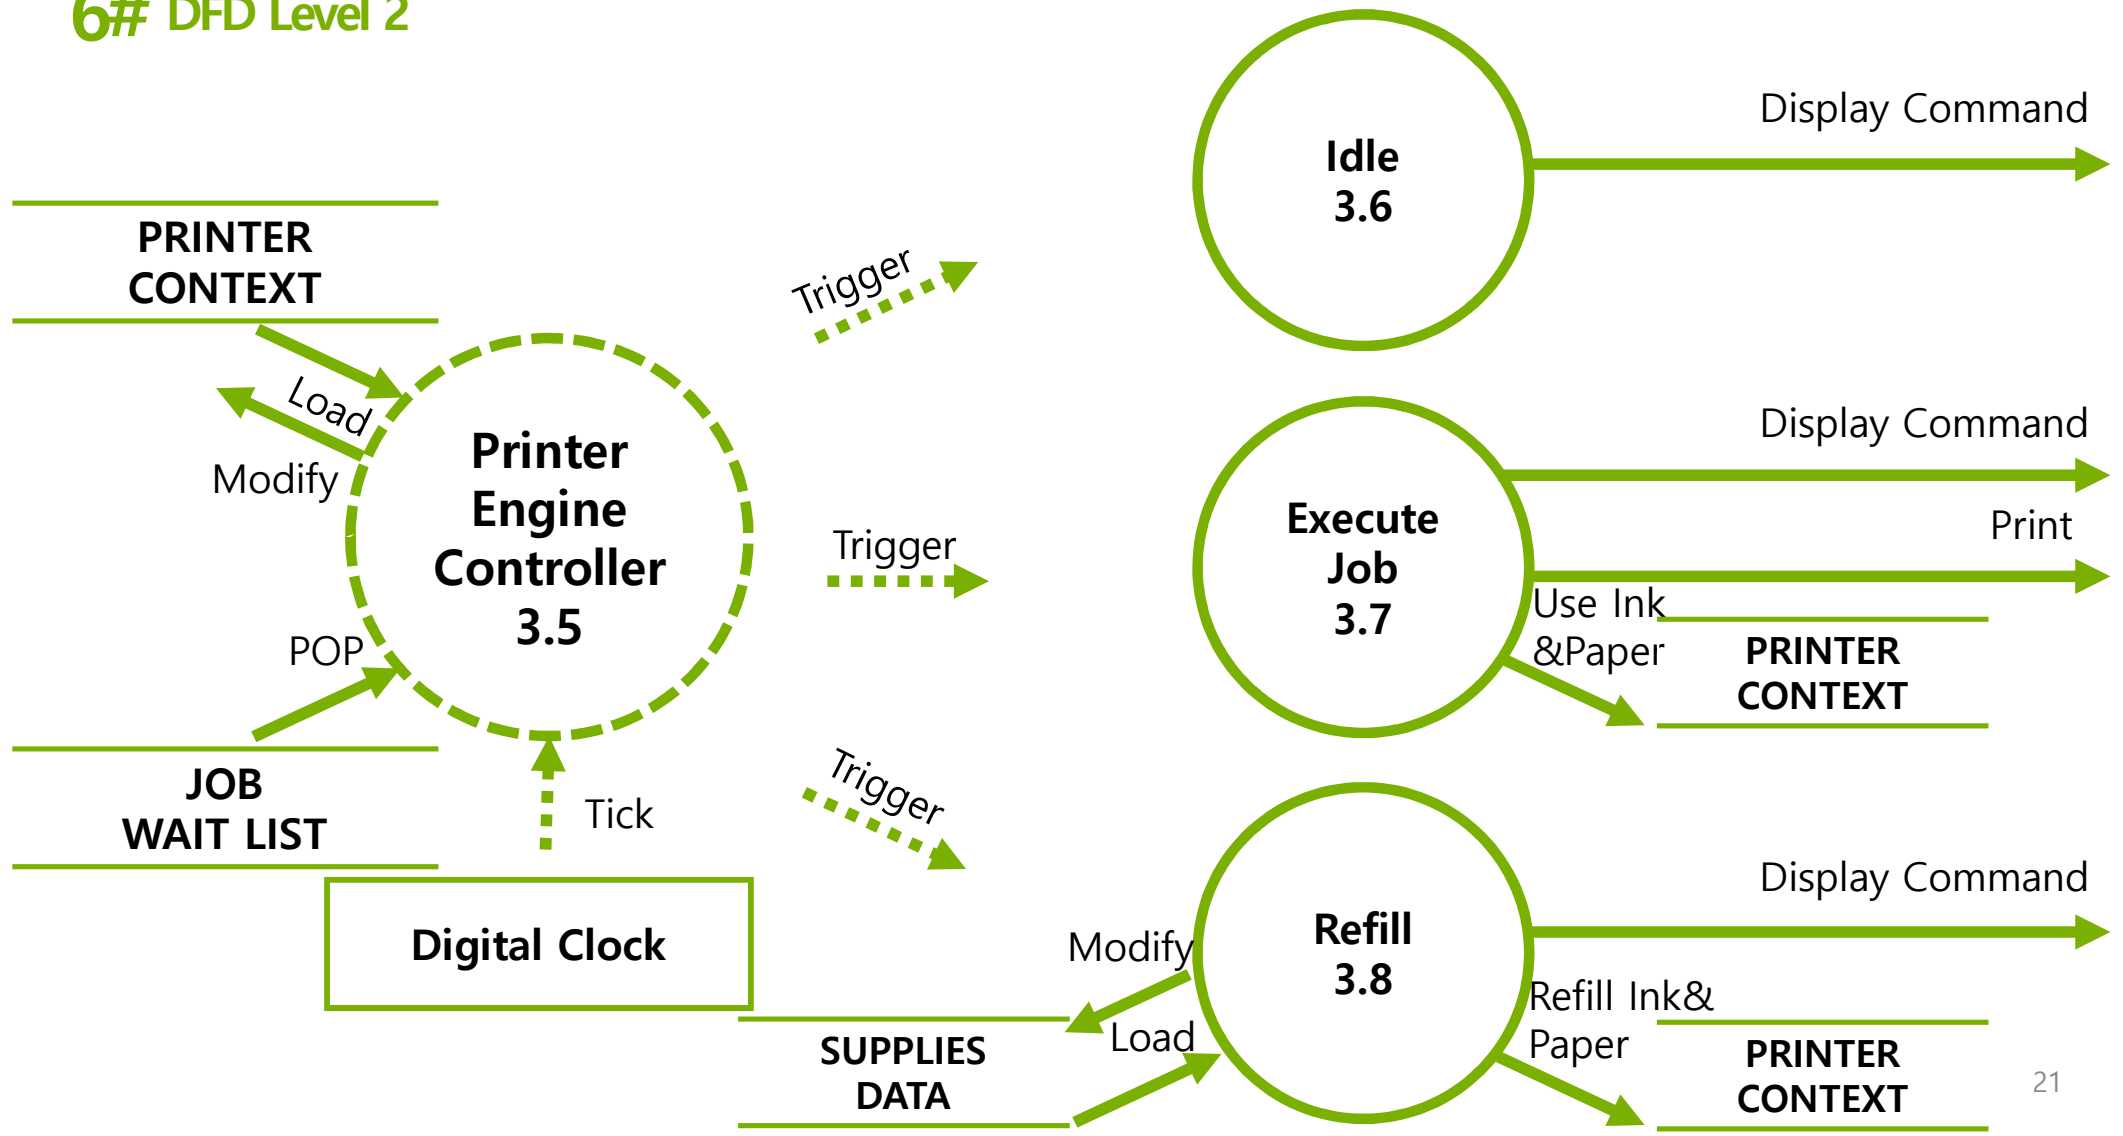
6# DFD Level 2

PRINTER CONTEXT

Load

Modify

Printer Engine Controller 3.5

POP

JOB WAIT LIST

Tick

Digital Clock

Trigger

Trigger

Trigger

Idle 3.6

Display Command

Execute Job 3.7

Display Command

Print

Use Ink &Paper

PRINTER CONTEXT

Refill 3.8

Display Command

Modify

Load

SUPPLIES DATA

Refill Ink& Paper

PRINTER CONTEXT

21